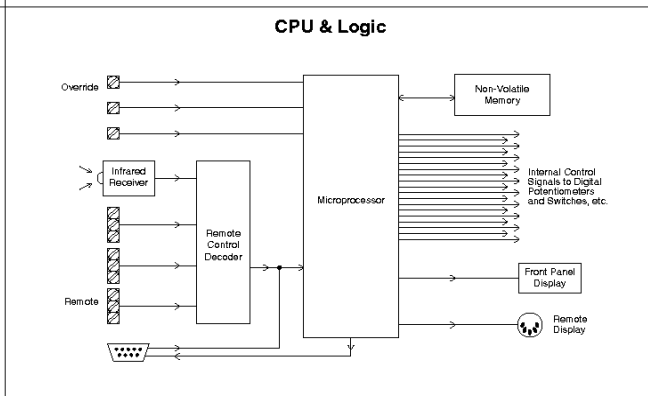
CPU & Logic

Override

Infrared Receiver

Remote

Remote Control Decoder

Microprocessor

Non-Volatile Memory

Internal Control Signals to Digital Potentiometers and Switches, etc.

Front Panel Display

Remote Display